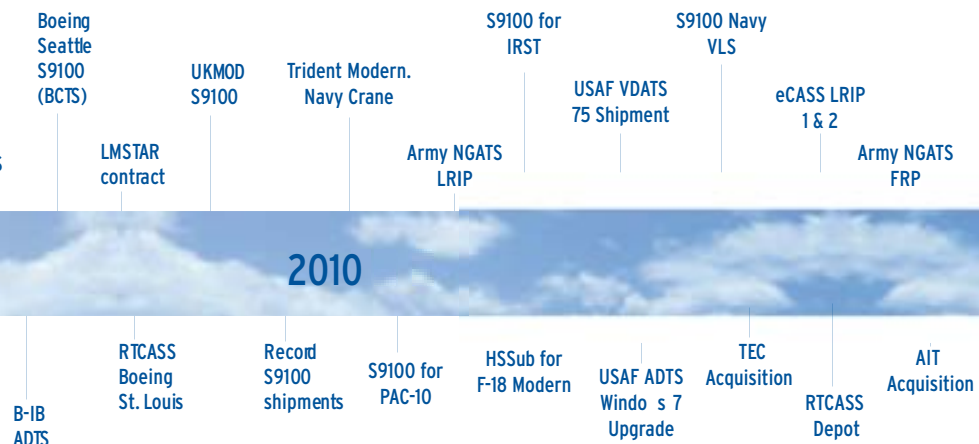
s

Boeing Seattle S9100 (BCTS)

LMSTAR contract

UKMOD S9100

Trident Modern. Navy Crane

Army NGATS LRIP

S9100 for IRST

USAF VDATS 75 Shipment

S9100 Navy VLS

eCASS LRIP 1 & 2

Army NGATS FRP

2010

B-IB ADTS

RTCASS Boeing St. Louis

Record S9100 shipments

S9100 for PAC-10

HSSub for F-18 Modern

USAF ADTS Windo s 7 Upgrade

TEC Acquisition

RTCASS Depot

AIT Acquisition